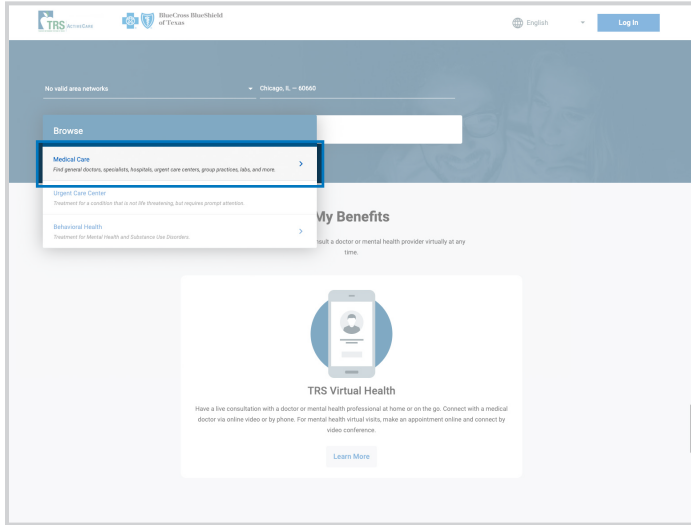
TRS ActiveCare

BlueCross BlueShield of Texas

English

Log In

No valid area networks

Chicago, IL — 60660

Browse

Medical Care

Find general doctors, specialists, hospitals, urgent care centers, group practices, labs, and more.

Urgent Care Center

Treatment for a condition that is not life threatening, but requires prompt attention.

Behavioral Health

Treatment for Mental Health and Substance Use Disorders.

My Benefits

sult a doctor or mental health provider virtually at any time.

TRS Virtual Health

Have a live consultation with a doctor or mental health professional at home or on the go. Connect with a medical doctor via online video or by phone. For mental health virtual visits, make an appointment online and connect by video conference.

Learn More